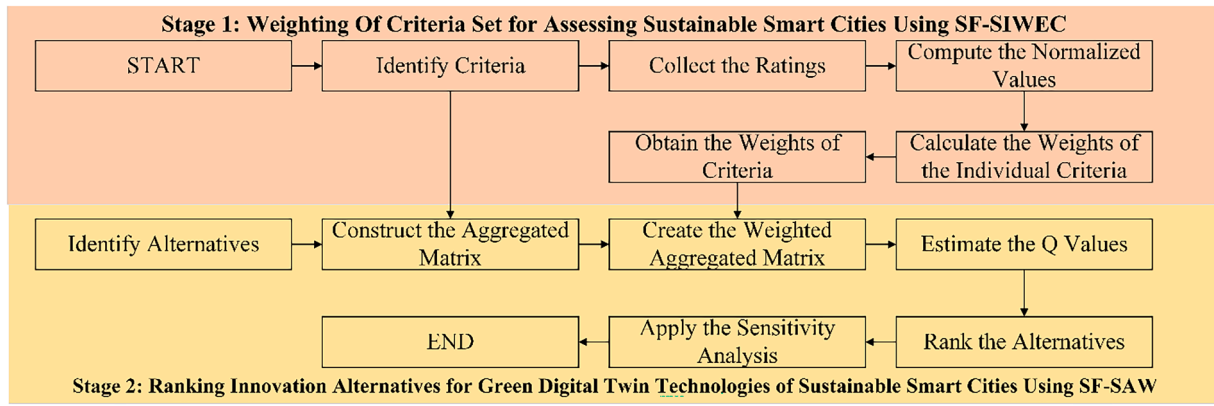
Stage 1: Weighting Of Criteria Set for Assessing Sustainable Smart Cities Using SF-SIWEC

START

Identify Criteria

Collect the Ratings

Compute the Normalized Values

Calculate the Weights of the Individual Criteria

Obtain the Weights of Criteria

Identify Alternatives

Construct the Aggregated Matrix

Create the Weighted Aggregated Matrix

Estimate the Q Values

Rank the Alternatives

Apply the Sensitivity Analysis

END

Stage 2: Ranking Innovation Alternatives for Green Digital Twin Technologies of Sustainable Smart Cities Using SF-SAW